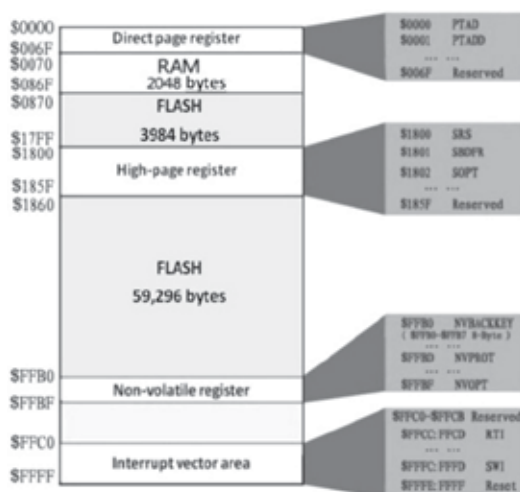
\$0000
\$006F
\$0070
\$086F
\$0870

\$17FF
\$1800

\$185F
\$1860

\$FFB0
\$FFBF

\$FFC0
\$FFFF

Direct page register

RAM
2048 bytes

FLASH
3984 bytes

High-page register

FLASH
59,296 bytes

Non-volatile register

Interrupt vector area

\$0000 PTAD
\$0001 PTADD
... ...
\$006F Reserved

\$1800 SRS
\$1801 SBDFR
\$1802 SOPT
... ...
\$185F Reserved

\$FFB0 NVBACKKEY
( \$FFB0-\$FFB7 8-byte )
... ...
\$FFBD NVPROT
... ...
\$FFBF NVOPT

\$FFC0-\$FFCB Reserved
\$FFCC:FFCD RTI
... ...
\$FFFC:FFFD SWI
\$FFFE:FFFF Reset